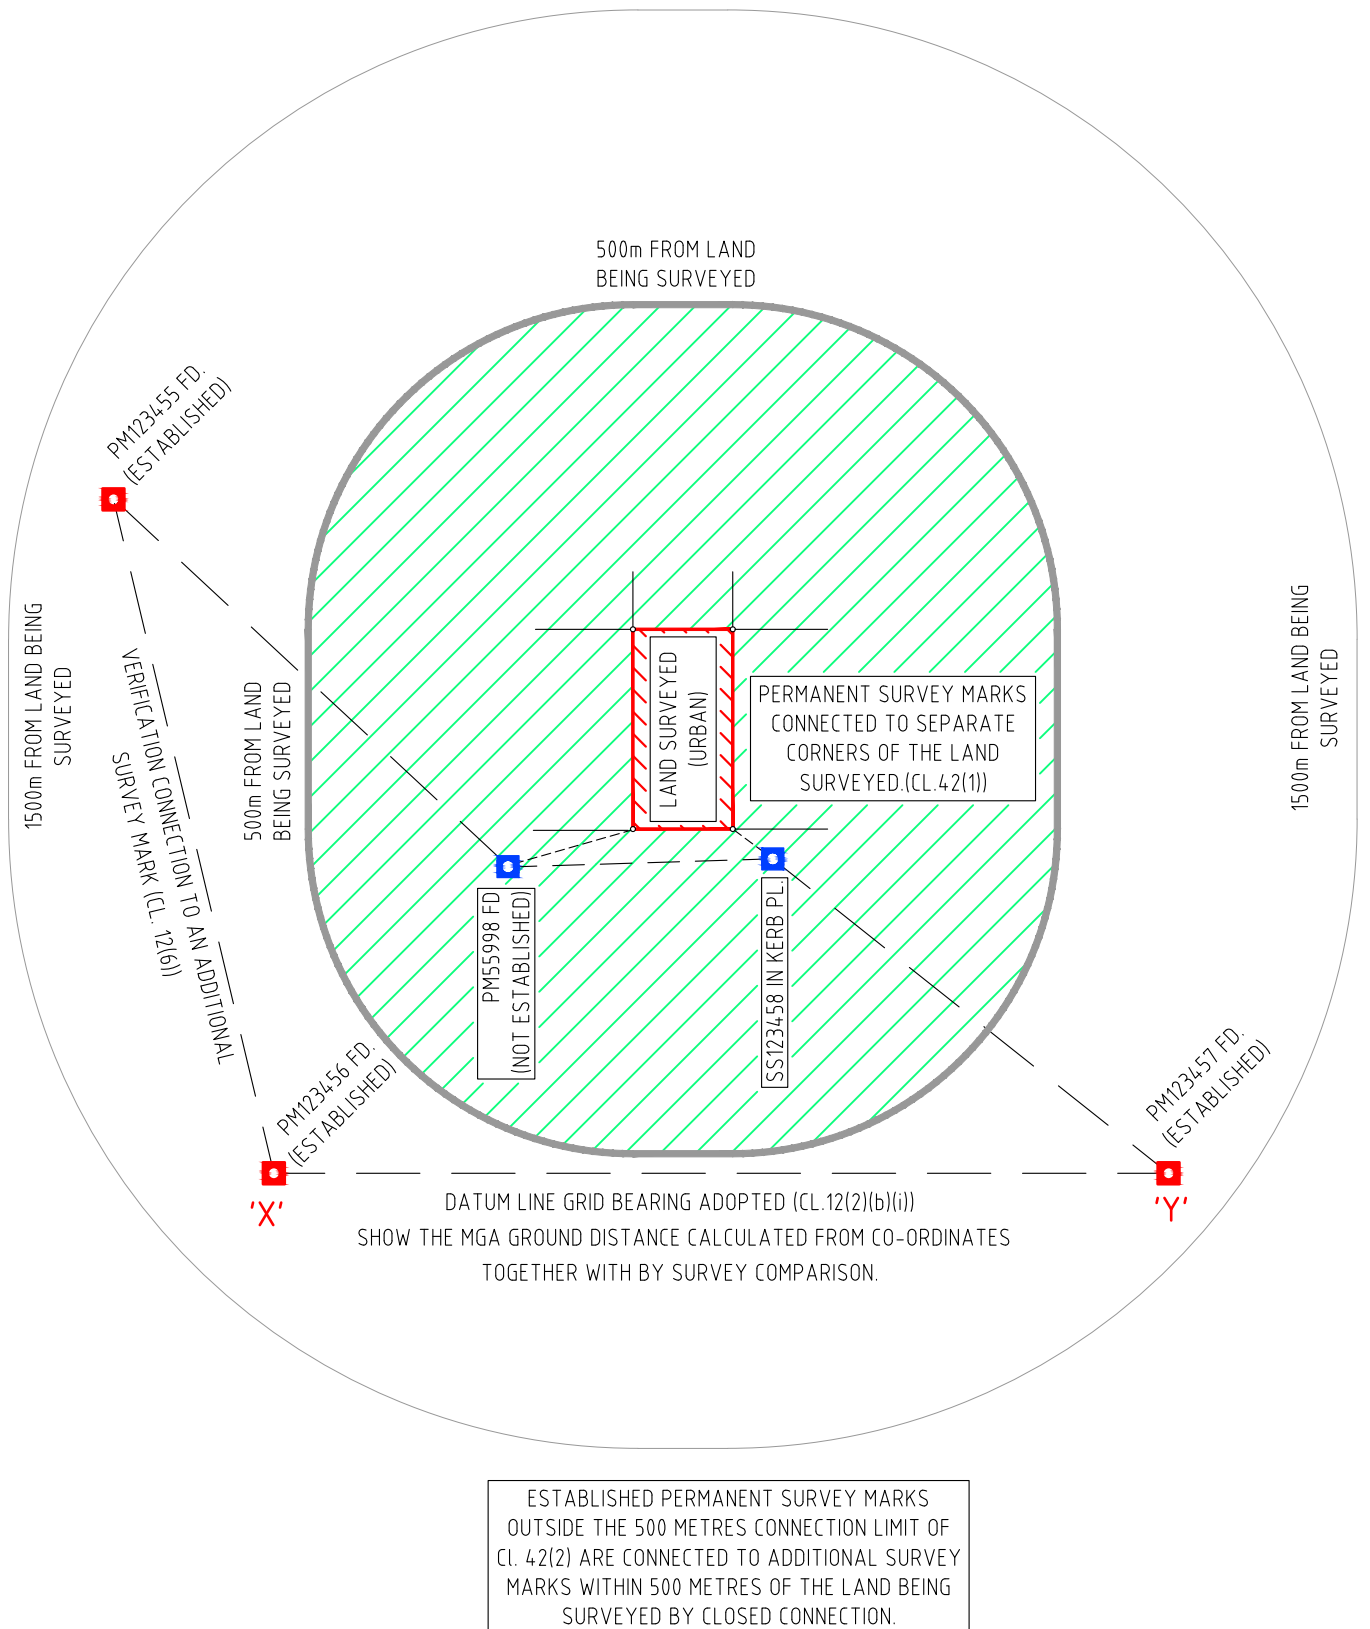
500m FROM LAND BEING SURVEYED

PM123455 FD. (ESTABLISHED)

1500m FROM LAND BEING SURVEYED

VERIFICATION CONNECTION TO AN ADDITIONAL SURVEY MARK (CL. 12(6))

500m FROM LAND BEING SURVEYED

LAND SURVEYED (URBAN)

PERMANENT SURVEY MARKS CONNECTED TO SEPARATE CORNERS OF THE LAND SURVEYED.(CL.42(1))

1500m FROM LAND BEING SURVEYED

PM55998 FD (NOT ESTABLISHED)

SS123458 IN KERB PL.

PM123456 FD. (ESTABLISHED)

PM123457 FD. (ESTABLISHED)

'X'

'Y'

DATUM LINE GRID BEARING ADOPTED (CL.12(2)(b)(i))
SHOW THE MGA GROUND DISTANCE CALCULATED FROM CO-ORDINATES TOGETHER WITH BY SURVEY COMPARISON.

ESTABLISHED PERMANENT SURVEY MARKS OUTSIDE THE 500 METRES CONNECTION LIMIT OF CL. 42(2) ARE CONNECTED TO ADDITIONAL SURVEY MARKS WITHIN 500 METRES OF THE LAND BEING SURVEYED BY CLOSED CONNECTION.